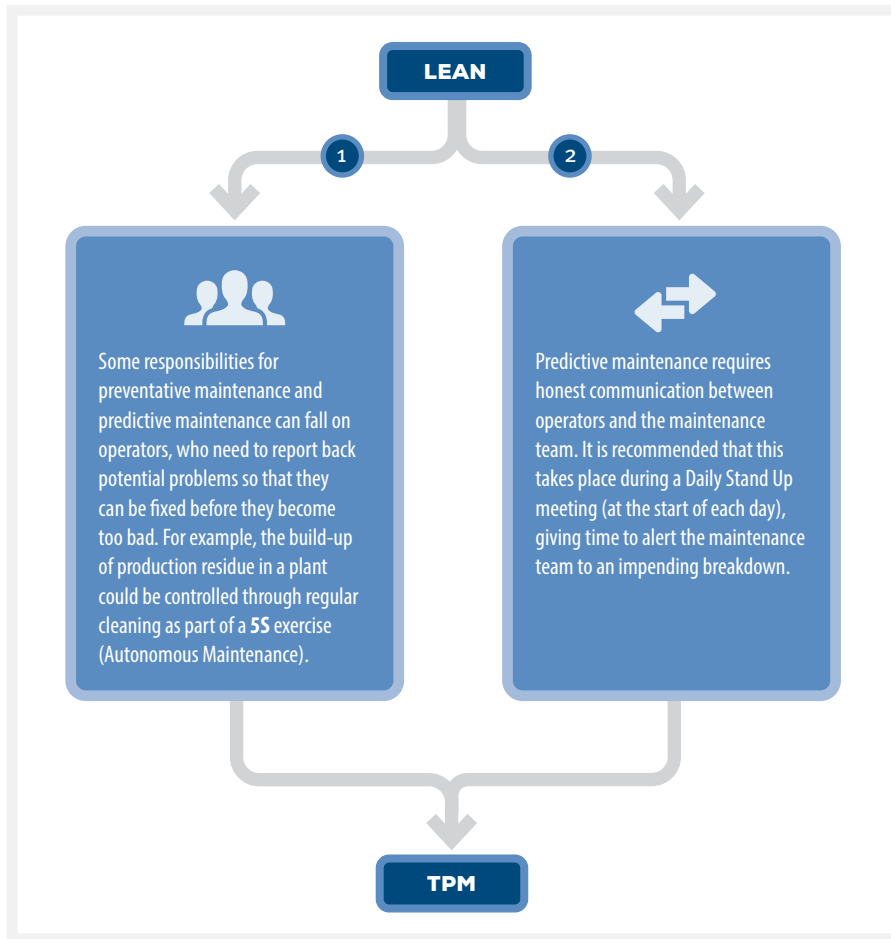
LEAN

1

2

Some responsibilities for preventative maintenance and predictive maintenance can fall on operators, who need to report back potential problems so that they can be fixed before they become too bad. For example, the build-up of production residue in a plant could be controlled through regular cleaning as part of a **5S** exercise (Autonomous Maintenance).

Predictive maintenance requires honest communication between operators and the maintenance team. It is recommended that this takes place during a Daily Stand Up meeting (at the start of each day), giving time to alert the maintenance team to an impending breakdown.

TPM